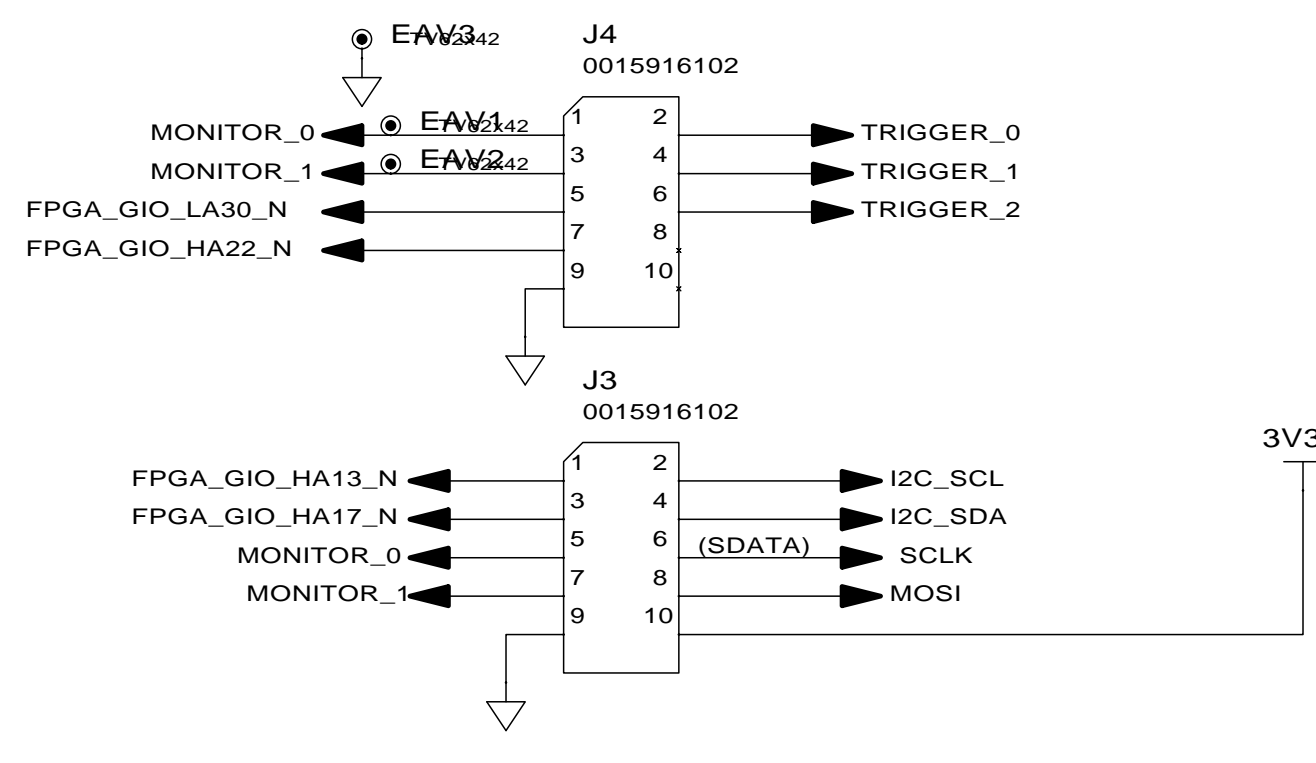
EAV3
TV02x42

J4
0015916102

MONITOR_0
EAV1
TV02x42
1 2
TRIGGER_0

MONITOR_1
EAV2
TV02x42
3 4
TRIGGER_1

FPGA_GIO_LA30_N
5 6
TRIGGER_2

FPGA_GIO_HA22_N
7 8
9 10

J3
0015916102

3V3

FPGA_GIO_HA13_N
1 2
I2C_SCL

FPGA_GIO_HA17_N
3 4
I2C_SDA

MONITOR_0
5 6
(SDATA)
SCLK

MONITOR_1
7 8
MOSI

9 10